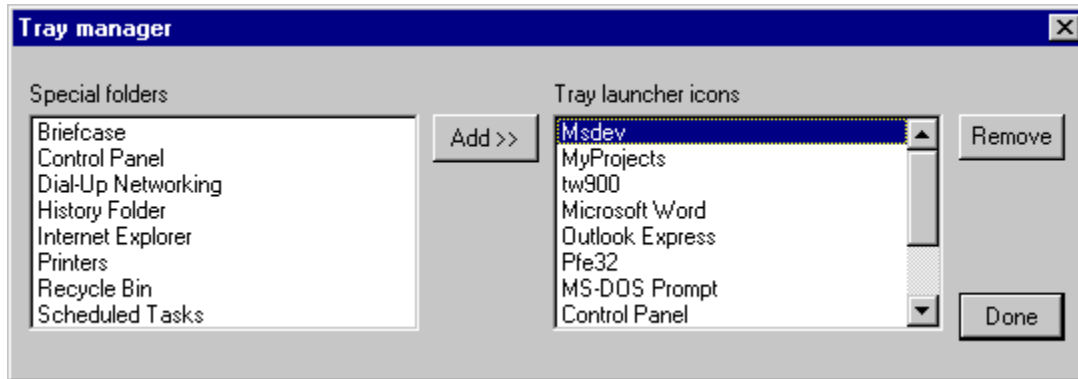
Tray manager

Special folders

Briefcase
Control Panel
Dial-Up Networking
History Folder
Internet Explorer
Printers
Recycle Bin
Scheduled Tasks

Add >>

Tray launcher icons

Msdev
MyProjects
tw900
Microsoft Word
Outlook Express
Pfe32
MS-DOS Prompt
Control Panel

Remove

Done